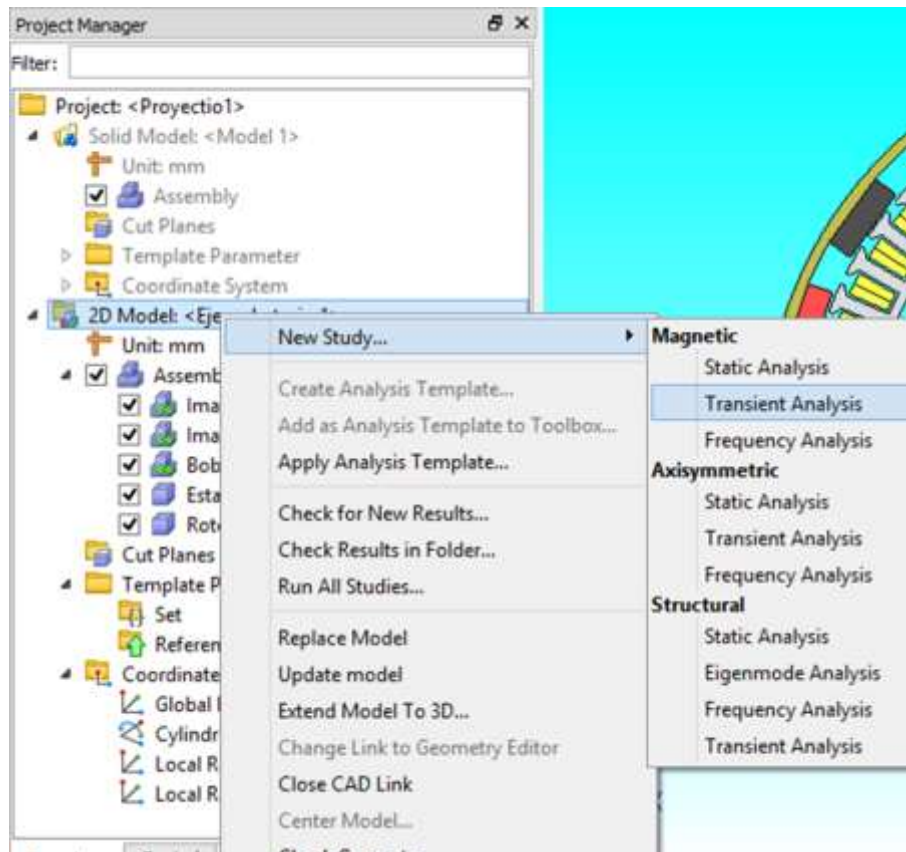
Project Manager

Filter:

Project: <Proyectio1>
Solid Model: <Model 1>
Unit: mm
Assembly
Cut Planes
Template Parameter
Coordinate System
2D Model: <Eje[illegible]>
Unit: mm
Assemb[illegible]
Ima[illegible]
Ima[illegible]
Bob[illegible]
Esta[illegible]
Rot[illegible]
Cut Planes
Template P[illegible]
Set
Referen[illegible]
Coordinate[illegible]
Global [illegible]
Cylindr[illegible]
Local R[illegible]
Local R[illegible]

New Study...
Create Analysis Template...
Add as Analysis Template to Toolbox...
Apply Analysis Template...
Check for New Results...
Check Results in Folder...
Run All Studies...
Replace Model
Update model
Extend Model To 3D...
Change Link to Geometry Editor
Close CAD Link
Center Model...

Magnetic
Static Analysis
Transient Analysis
Frequency Analysis
Axisymmetric
Static Analysis
Transient Analysis
Frequency Analysis
Structural
Static Analysis
Eigenmode Analysis
Frequency Analysis
Transient Analysis